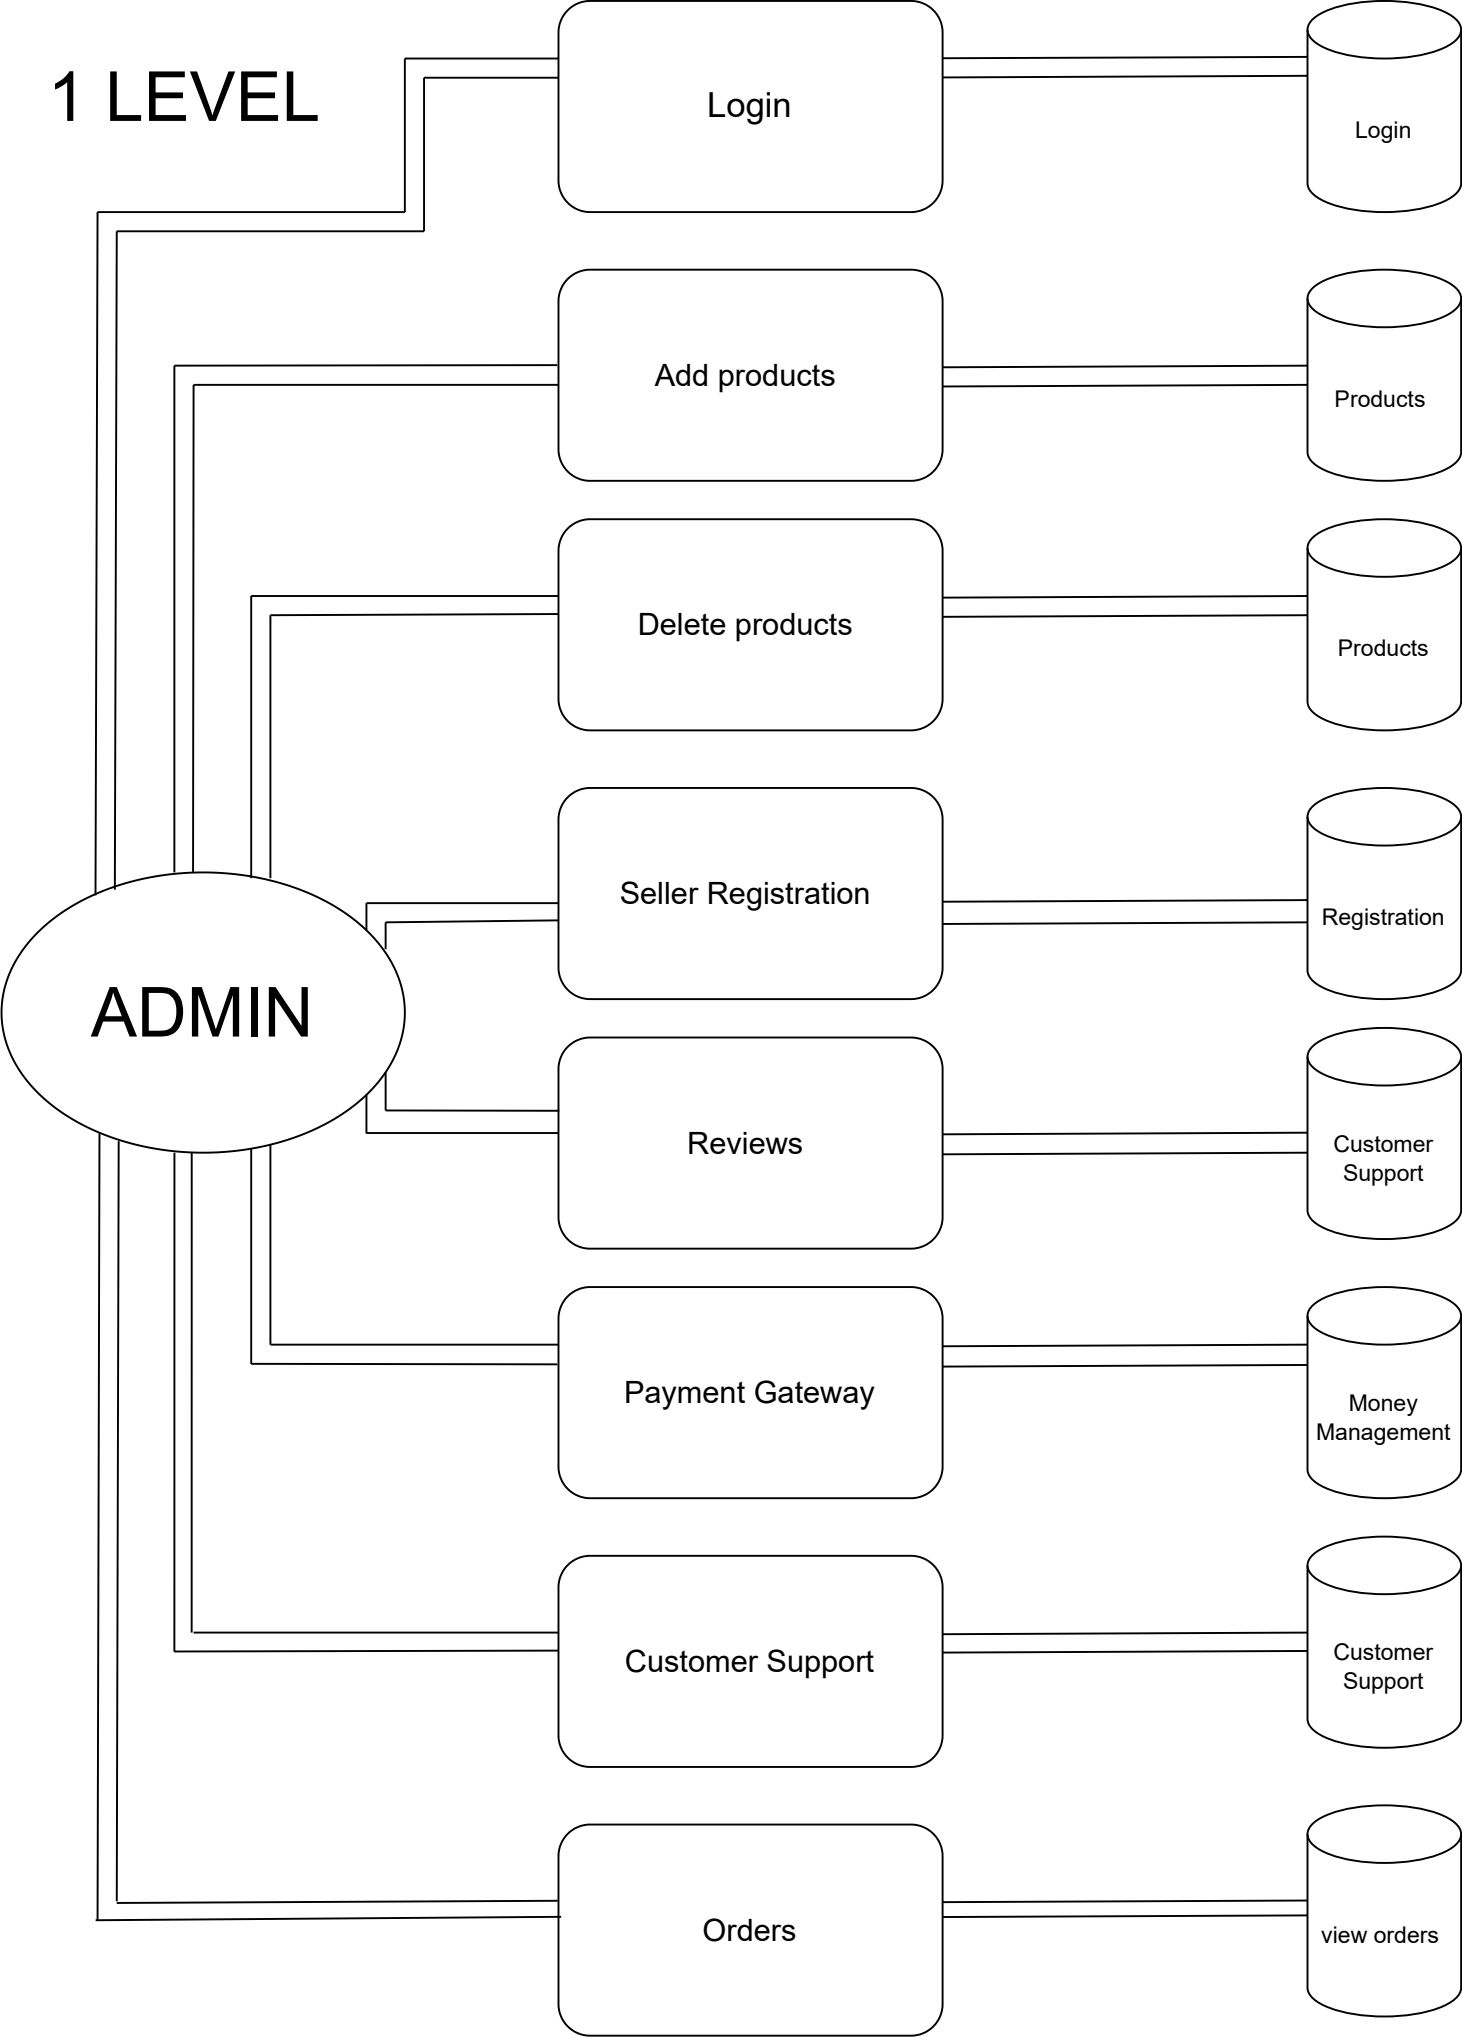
1 LEVEL

ADMIN

Login

Login

Add products

Products

Delete products

Products

Seller Registration

Registration

Reviews

Customer Support

Payment Gateway

Money Management

Customer Support

Customer Support

Orders

view orders